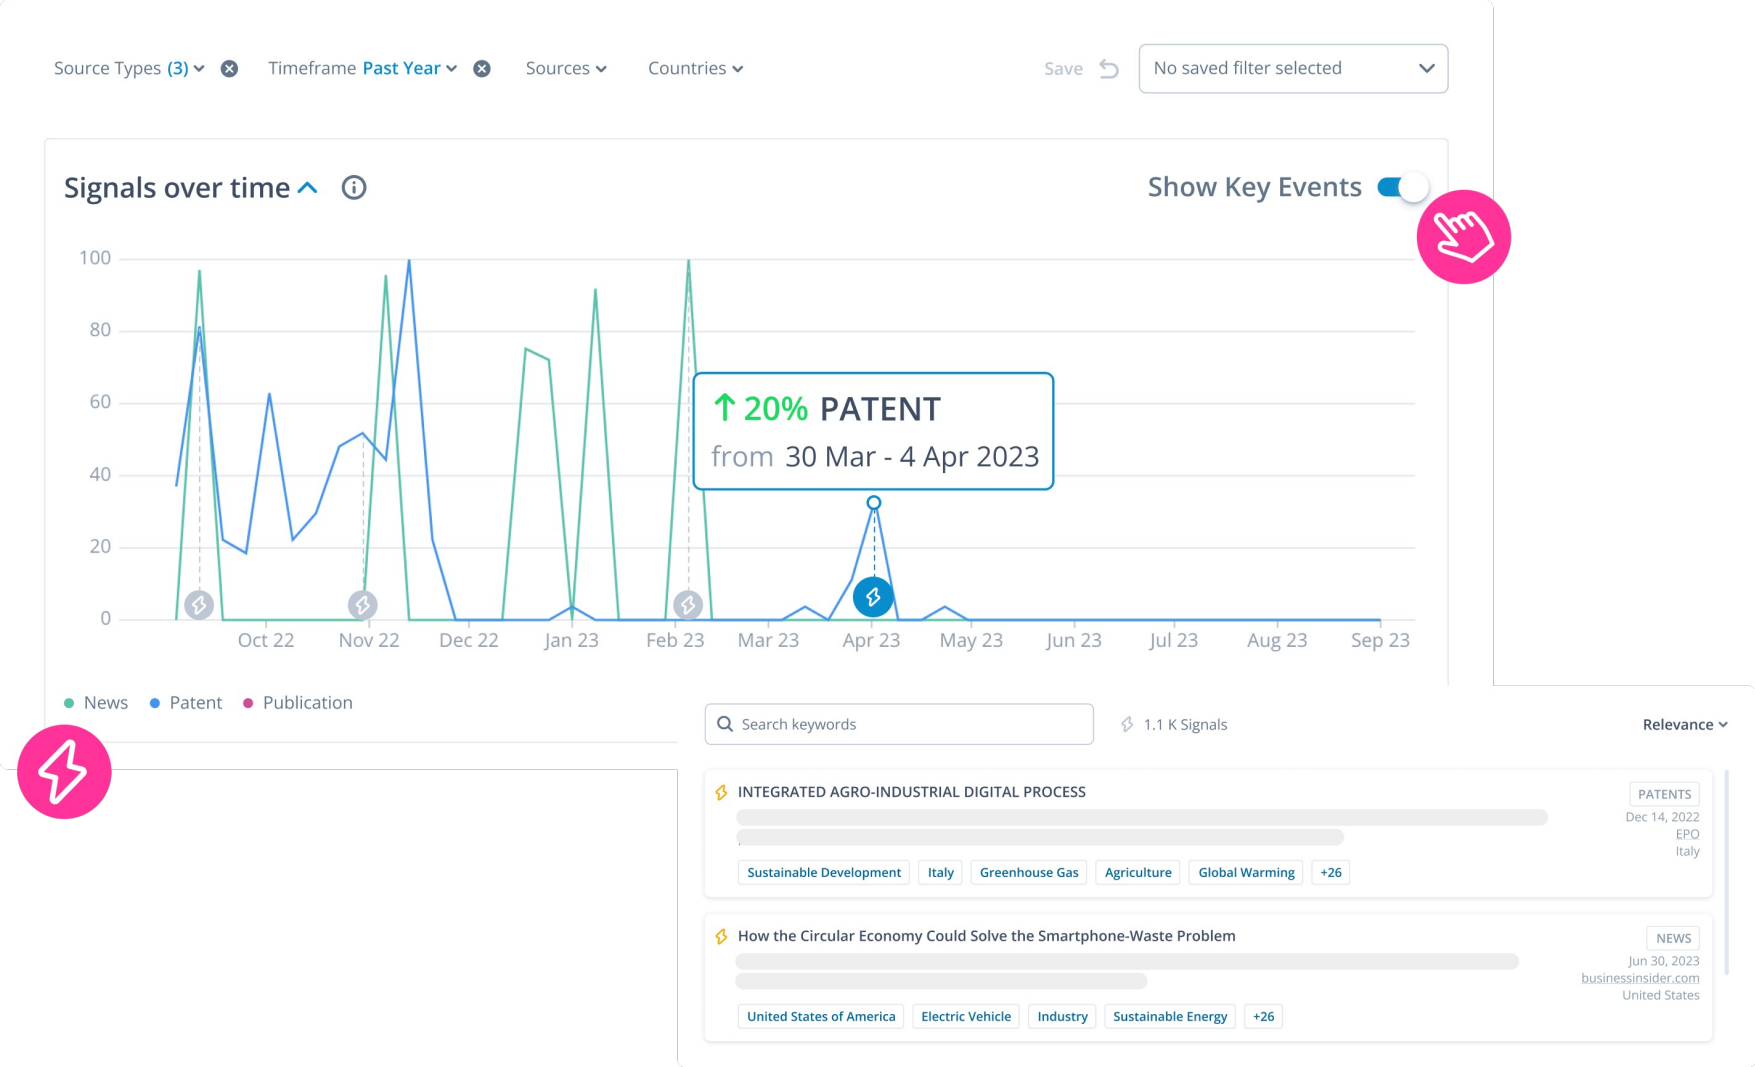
Source Types (3) Timeframe Past Year Sources Countries Save No saved filter selected

Signals over time

Show Key Events

100
80
60
40
20
0

↑ 20% PATENT
from 30 Mar - 4 Apr 2023

Oct 22 Nov 22 Dec 22 Jan 23 Feb 23 Mar 23 Apr 23 May 23 Jun 23 Jul 23 Aug 23 Sep 23

News Patent Publication

Search keywords

1.1 K Signals

Relevance

INTEGRATED AGRO-INDUSTRIAL DIGITAL PROCESS

PATENTS
Dec 14, 2022
EPO
Italy

Sustainable Development Italy Greenhouse Gas Agriculture Global Warming +26

How the Circular Economy Could Solve the Smartphone-Waste Problem

NEWS
Jun 30, 2023
businessinsider.com
United States

United States of America Electric Vehicle Industry Sustainable Energy +26